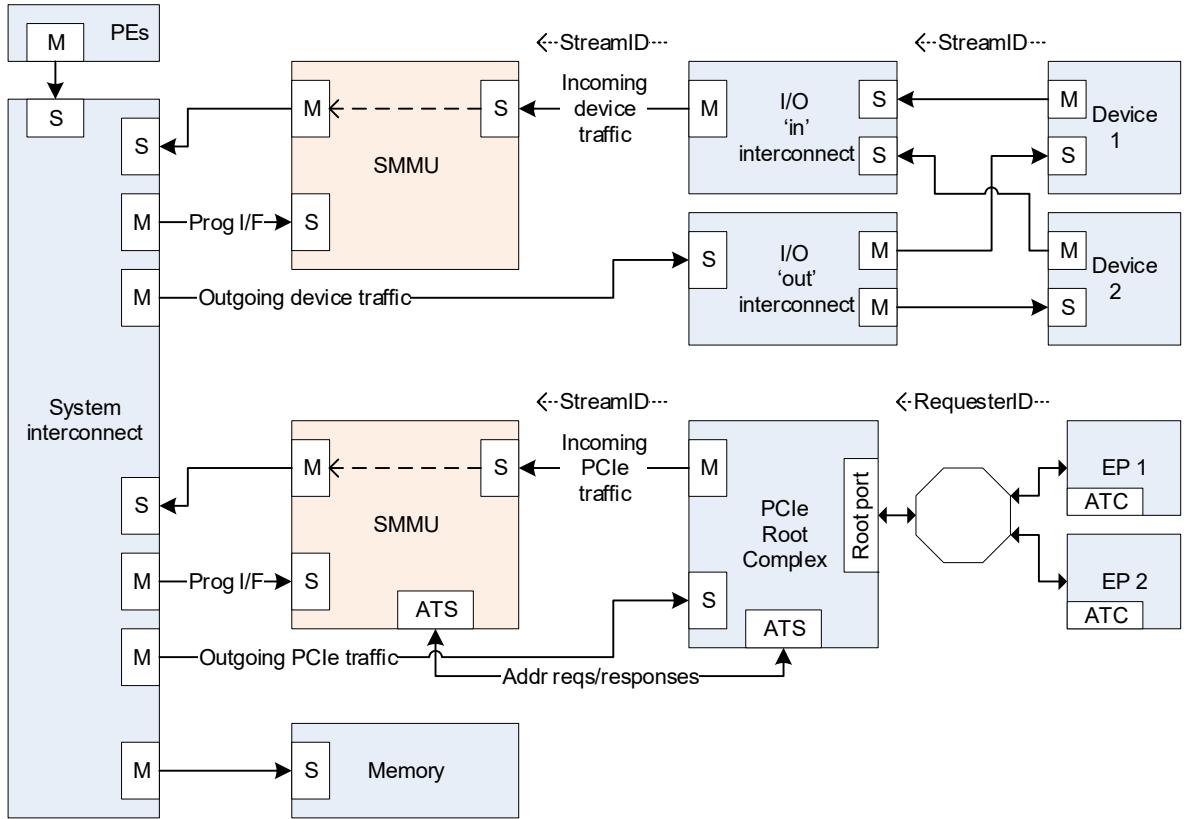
M PEs

S

S

M

M

System interconnect

S

M

M

M

StreamID

M S

SMMU

Prog I/F S

Incoming device traffic

StreamID

M

I/O 'in' interconnect

S

S

M Device 1

S

S

I/O 'out' interconnect

M

M

M Device 2

S

Outgoing device traffic

StreamID

M S

SMMU

Prog I/F S

ATS

Incoming PCIe traffic

M

PCIe Root Complex

Root port

S

ATS

RequesterID

EP 1
ATC

EP 2
ATC

Outgoing PCIe traffic

Addr reqs/responses

S Memory